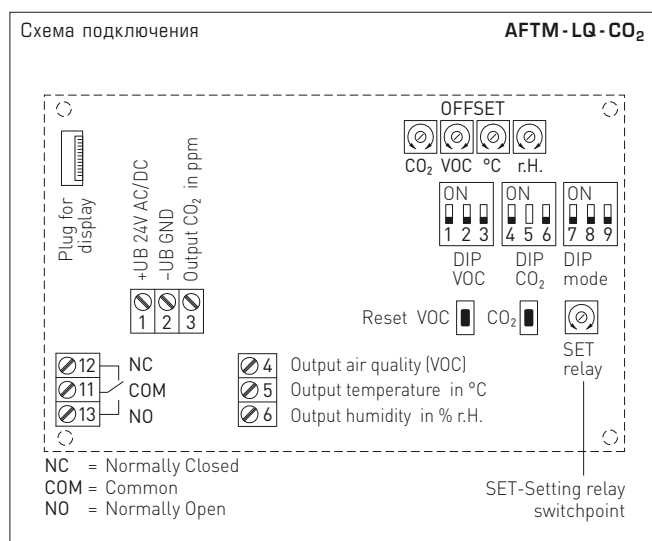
Схема подключения

AFTM - LQ - $CO_2$

OFFSET

$CO_2$ VOC °C r.H.

Plug for display

+UB 24V AC/DC
-UB GND
Output $CO_2$ in ppm

1 2 3

ON
1 2 3
DIP VOC

ON
4 5 6
DIP $CO_2$

ON
7 8 9
DIP mode

Reset VOC $CO_2$

12 NC
11 COM
13 NO

4 Output air quality (VOC)
5 Output temperature in °C
6 Output humidity in % r.H.

SET relay

NC = Normally Closed
COM = Common
NO = Normally Open

SET-Setting relay switchpoint